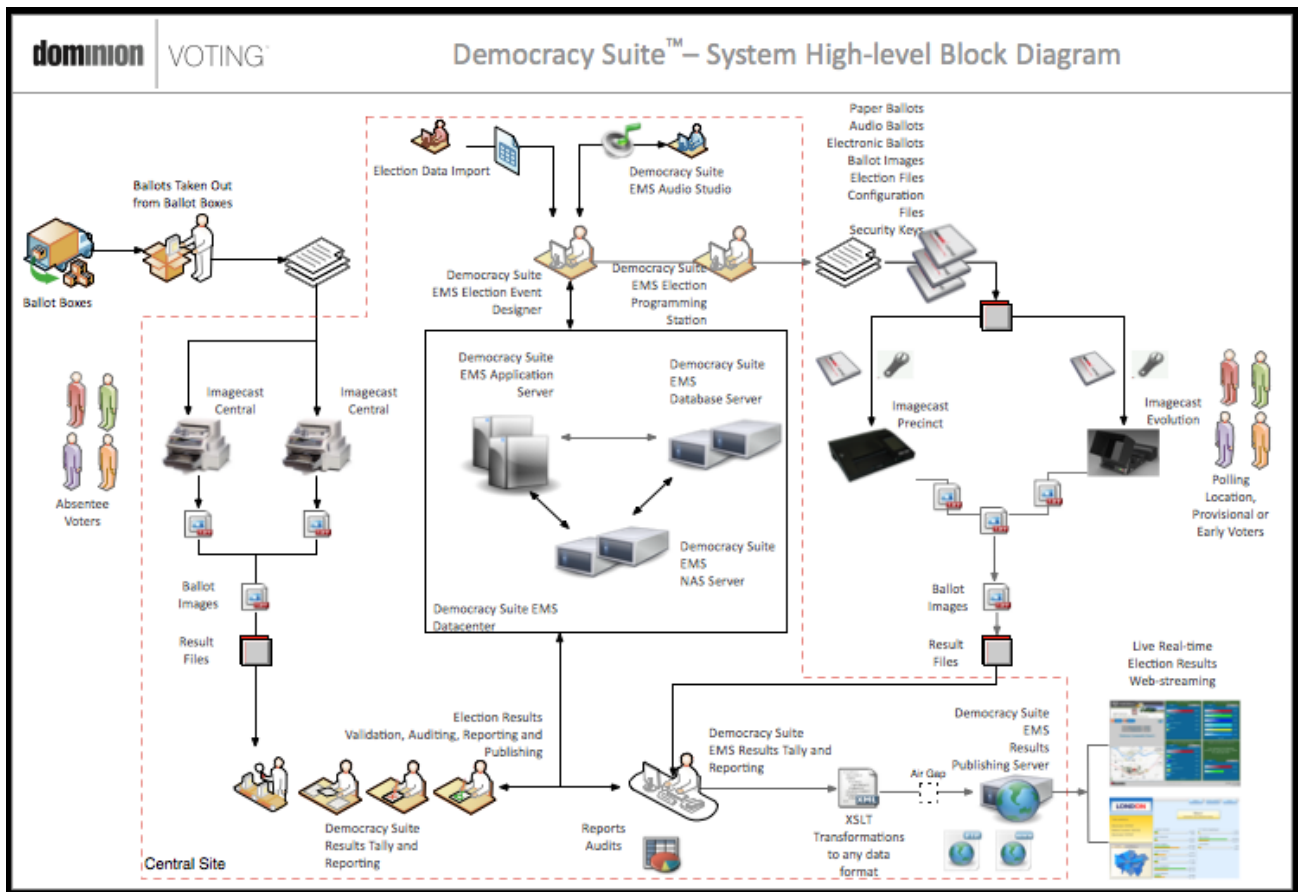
dominion VOTING

Democracy Suite™ – System High-level Block Diagram

Election Data Import

Democracy Suite EMS Audio Studio

Paper Ballots
Audio Ballots
Electronic Ballots
Ballot Images
Election Files
Configuration Files
Security Keys

Ballots Taken Out from Ballot Boxes

Ballot Boxes

Democracy Suite EMS Election Event Designer

Democracy Suite EMS Election Programming Station

Imagecast Central

Imagecast Central

Absentee Voters

Democracy Suite EMS Application Server

Democracy Suite EMS Database Server

Democracy Suite EMS NAS Server

Democracy Suite EMS Datacenter

Imagecast Precinct

Imagecast Evolution

Polling Location, Provisional or Early Voters

Ballot Images

Result Files

Ballot Images

Result Files

Live Real-time Election Results Web-streaming

Election Results Validation, Auditing, Reporting and Publishing

Democracy Suite EMS Results Tally and Reporting

Democracy Suite EMS Results Publishing Server

Air Gap

XML

XSLT Transformations to any data format

Democracy Suite Results Tally and Reporting

Reports Audits

Central Site

LONDON